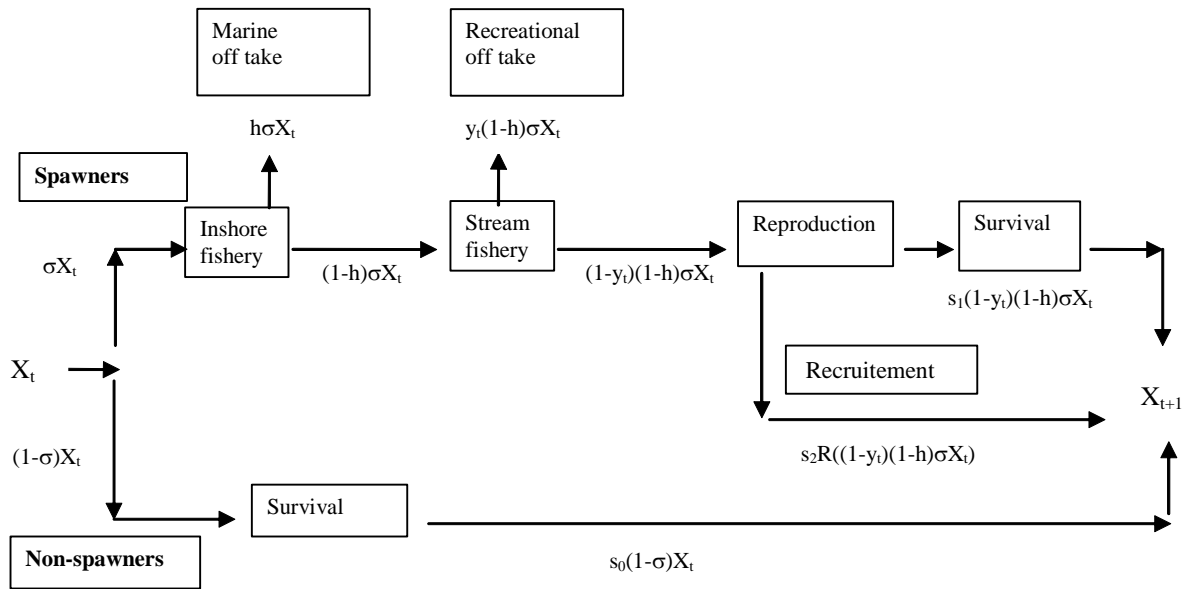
Marine off take

Recreational off take

$h\sigma X_t$

$y_t(1-h)\sigma X_t$

**Spawners**

Inshore fishery

Stream fishery

Reproduction

Survival

$\sigma X_t$

$(1-h)\sigma X_t$

$(1-y_t)(1-h)\sigma X_t$

$s_1(1-y_t)(1-h)\sigma X_t$

$X_t$

Recruitement

$X_{t+1}$

$(1-\sigma)X_t$

$s_2R((1-y_t)(1-h)\sigma X_t)$

Survival

**Non-spawners**

$s_0(1-\sigma)X_t$